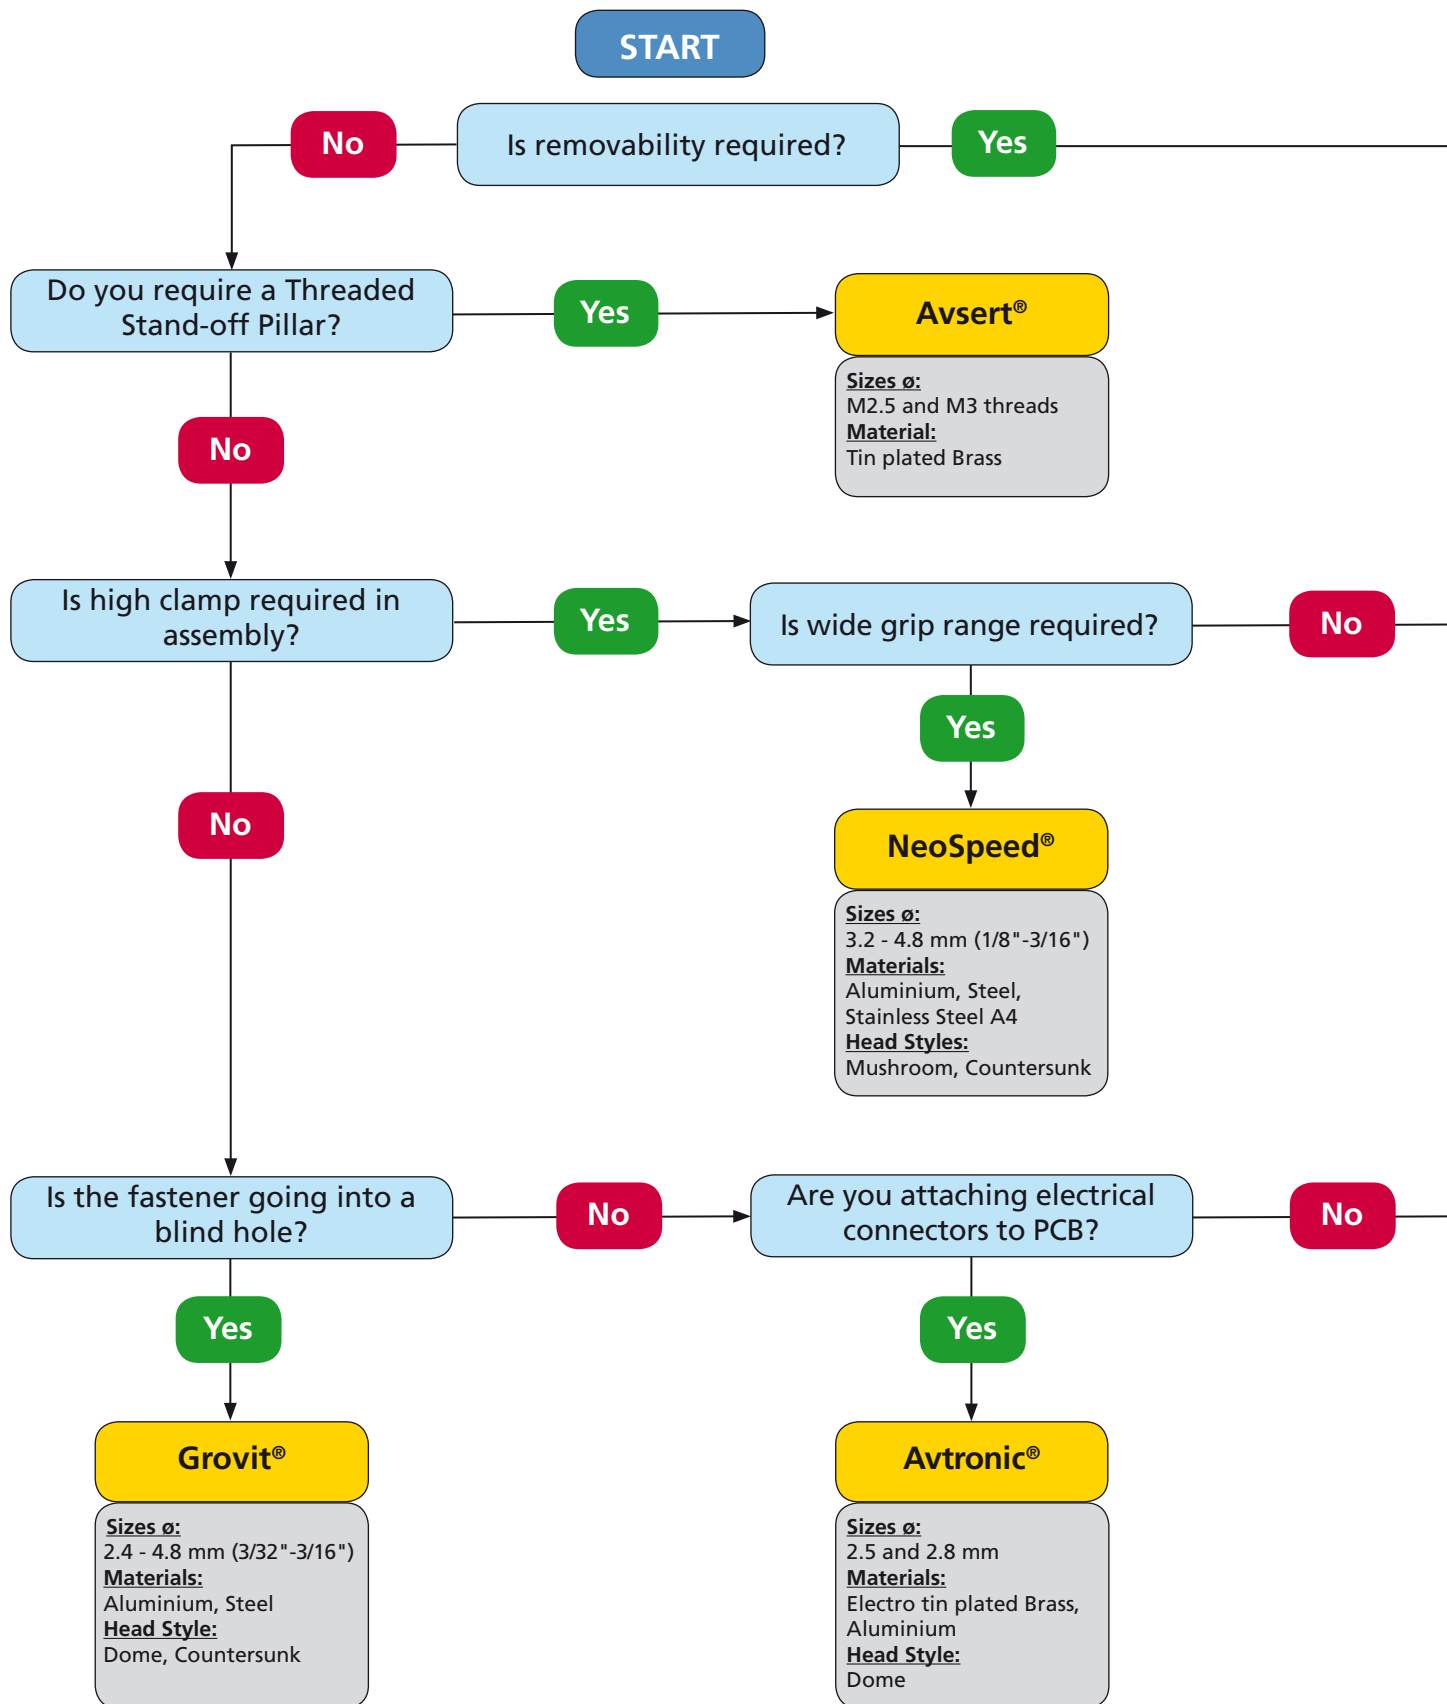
START

No

Is removability required?

Yes

Do you require a Threaded Stand-off Pillar?

Yes

Avsert®

Sizes ø:
M2.5 and M3 threads
Material:
Tin plated Brass

No

Is high clamp required in assembly?

Yes

Is wide grip range required?

No

Yes

NeoSpeed®

Sizes ø:
3.2 - 4.8 mm (1/8"-3/16")
Materials:
Aluminium, Steel, Stainless Steel A4
Head Styles:
Mushroom, Countersunk

No

Is the fastener going into a blind hole?

No

Are you attaching electrical connectors to PCB?

No

Yes

Yes

Grovit®

Sizes ø:
2.4 - 4.8 mm (3/32"-3/16")
Materials:
Aluminium, Steel
Head Style:
Dome, Countersunk

Avtronic®

Sizes ø:
2.5 and 2.8 mm
Materials:
Electro tin plated Brass, Aluminium
Head Style:
Dome